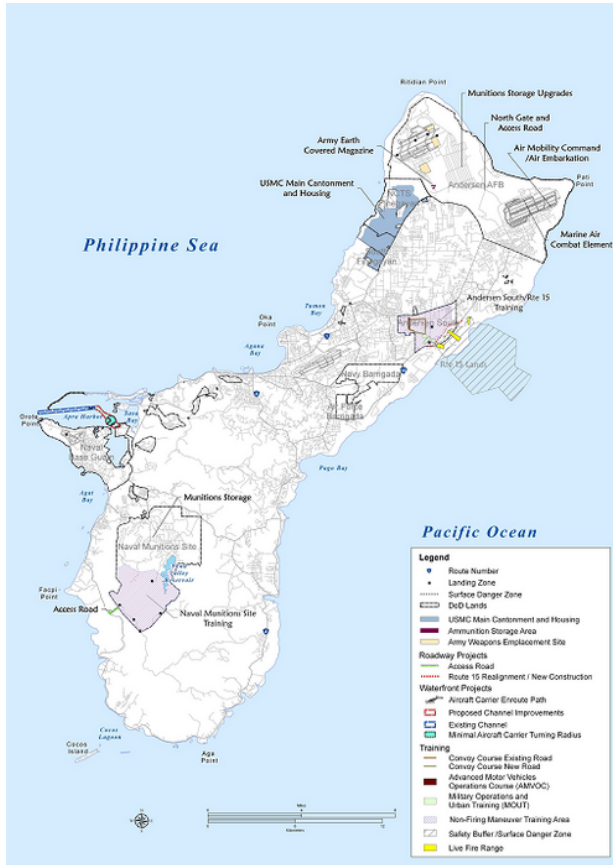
Ritidian Point

Munitions Storage Upgrades

North Gate and Access Road

Army Earth Covered Magazine

Air Mobility Command /Air Embarkation

USMC Main Cantonment and Housing

Andersen AFB

Pati Point

Philippine Sea

Marine Air Combat Element

Finegayan

Andersen South/Rte 15 Training

Oka Point

Tumon Bay

Andersen South

Agana Bay

Rte 15 Lands

Navy Barrigada

Orote Point

Apra Harbor

Air Force Barrigada

Naval Base Guam

Agat Bay

Pago Bay

Munitions Storage

Pacific Ocean

Naval Munitions Site

Facpi Point

Access Road

Naval Munitions Site Training

Cocos Lagoon

Cocos Island

Aga Point

Legend
Route Number
Landing Zone
Surface Danger Zone
DoD Lands
USMC Main Cantonment and Housing
Ammunition Storage Area
Army Weapons Emplacement Site
Roadway Projects
Access Road
Route 15 Realignment / New Construction
Waterfront Projects
Aircraft Carrier Enroute Path
Proposed Channel Improvements
Existing Channel
Minimal Aircraft Carrier Turning Radius
Training
Convoy Course Existing Road
Convoy Course New Road
Advanced Motor Vehicles Operations Course (AMVOC)
Military Operations and Urban Training (MOUT)
Non-Firing Maneuver Training Area
Safety Buffer / Surface Danger Zone
Live Fire Range

Miles
Kilometers